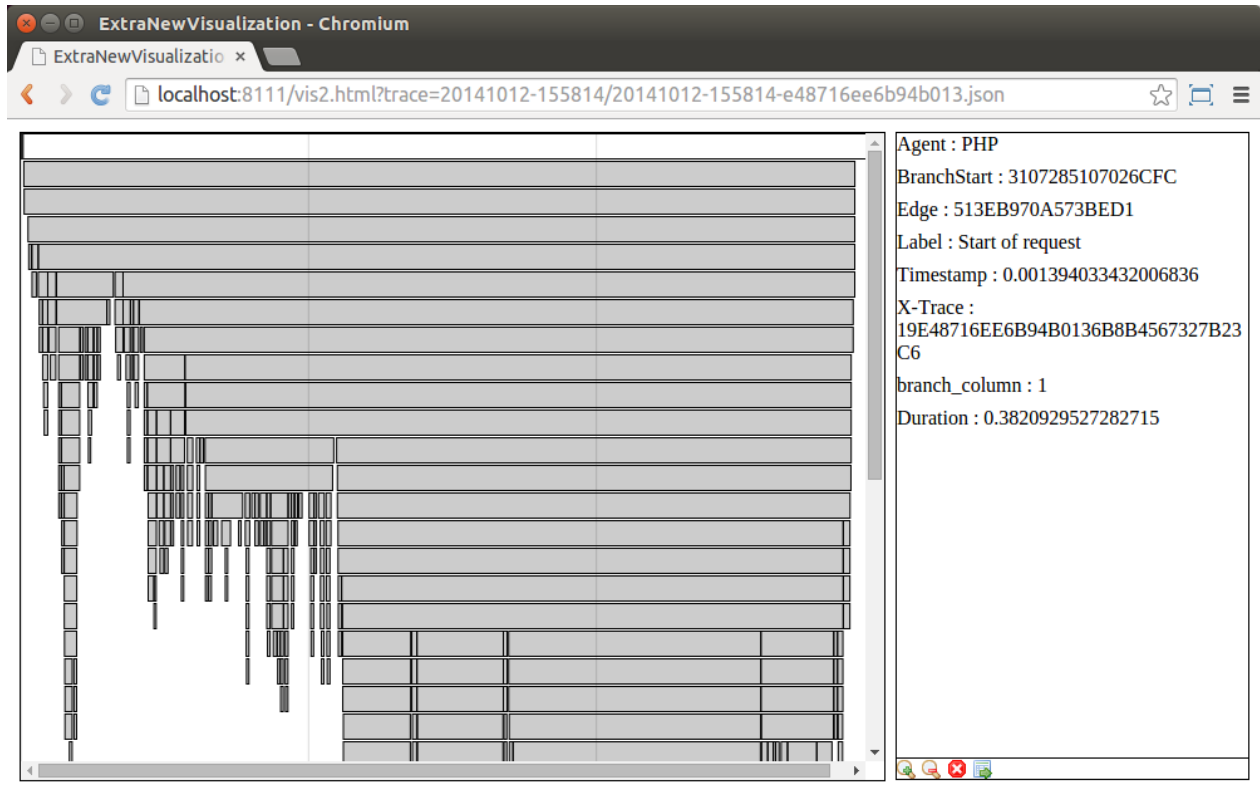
ExtraNewVisualization - Chromium

ExtraNewVisualizatio ×

localhost:8111/vis2.html?trace=20141012-155814/20141012-155814-e48716ee6b94b013.json

Agent : PHP

BranchStart : 3107285107026CFC

Edge : 513EB970A573BED1

Label : Start of request

Timestamp : 0.001394033432006836

X-Trace : 19E48716EE6B94B0136B8B4567327B23C6

branch_column : 1

Duration : 0.3820929527282715